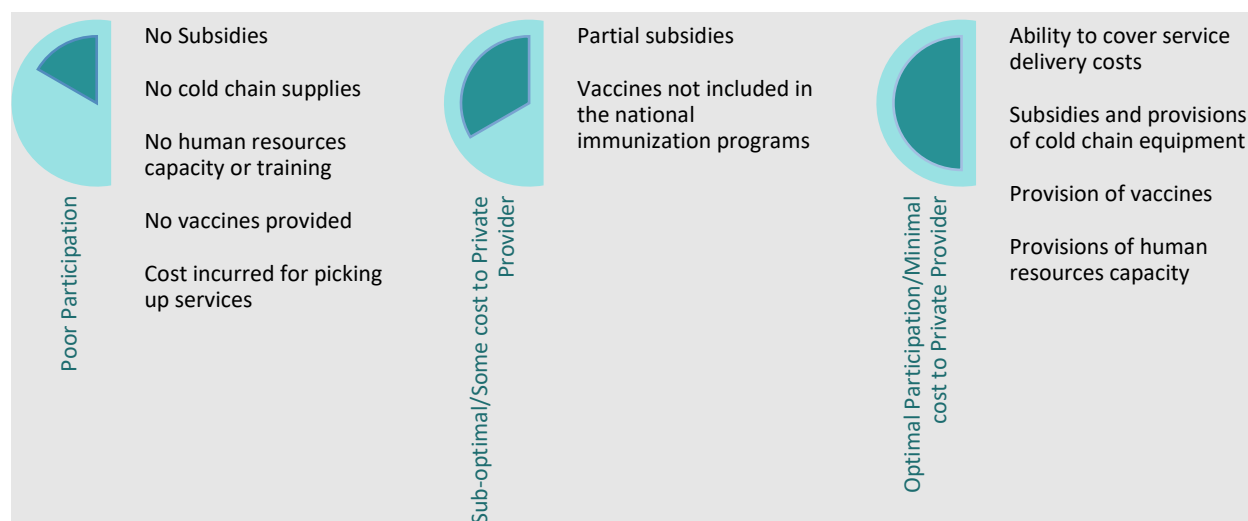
Poor Participation

No Subsidies

No cold chain supplies

No human resources capacity or training

No vaccines provided

Cost incurred for picking up services

Sub-optimal/Some cost to Private Provider

Partial subsidies

Vaccines not included in the national immunization programs

Optimal Participation/Minimal cost to Private Provider

Ability to cover service delivery costs

Subsidies and provisions of cold chain equipment

Provision of vaccines

Provisions of human resources capacity